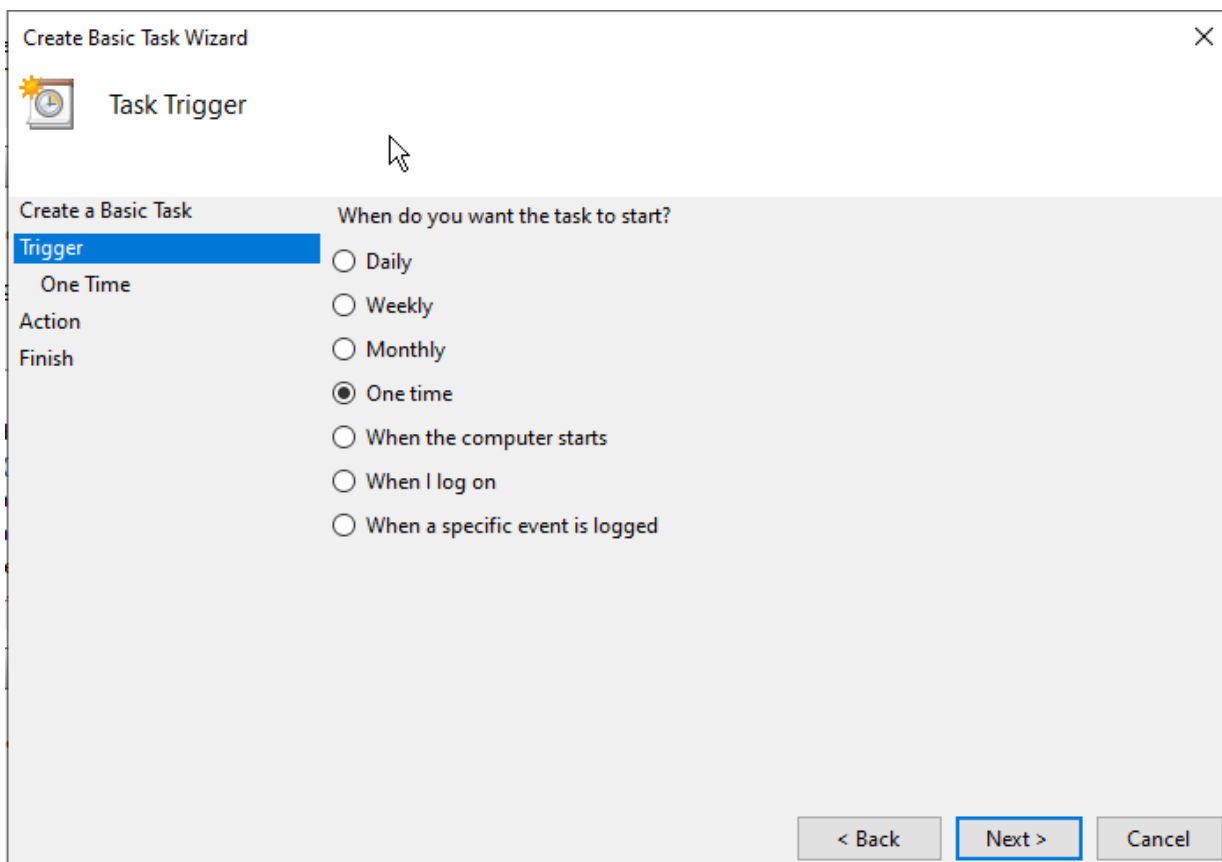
Create Basic Task Wizard

Task Trigger

Create a Basic Task
Trigger
One Time
Action
Finish

When do you want the task to start?

Daily
Weekly
Monthly
One time
When the computer starts
When I log on
When a specific event is logged

< Back
Next >
Cancel